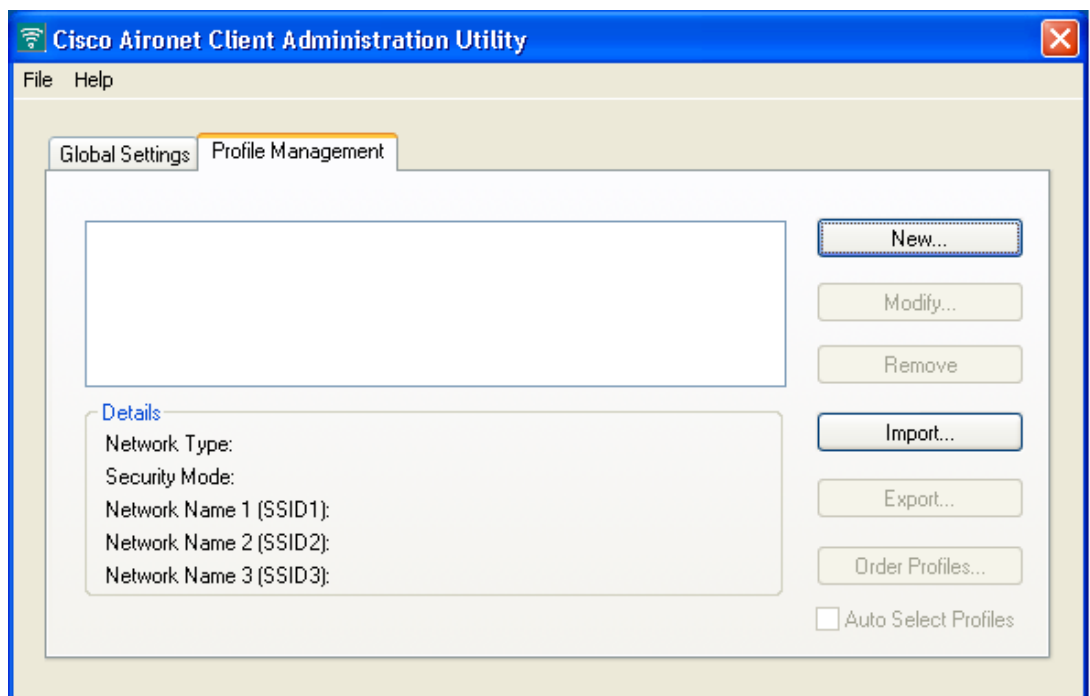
Cisco Aironet Client Administration Utility

File Help

Global Settings Profile Management

New...

Modify...

Remove

Details

Network Type:

Security Mode:

Network Name 1 (SSID1):

Network Name 2 (SSID2):

Network Name 3 (SSID3):

Import...

Export...

Order Profiles...

Auto Select Profiles